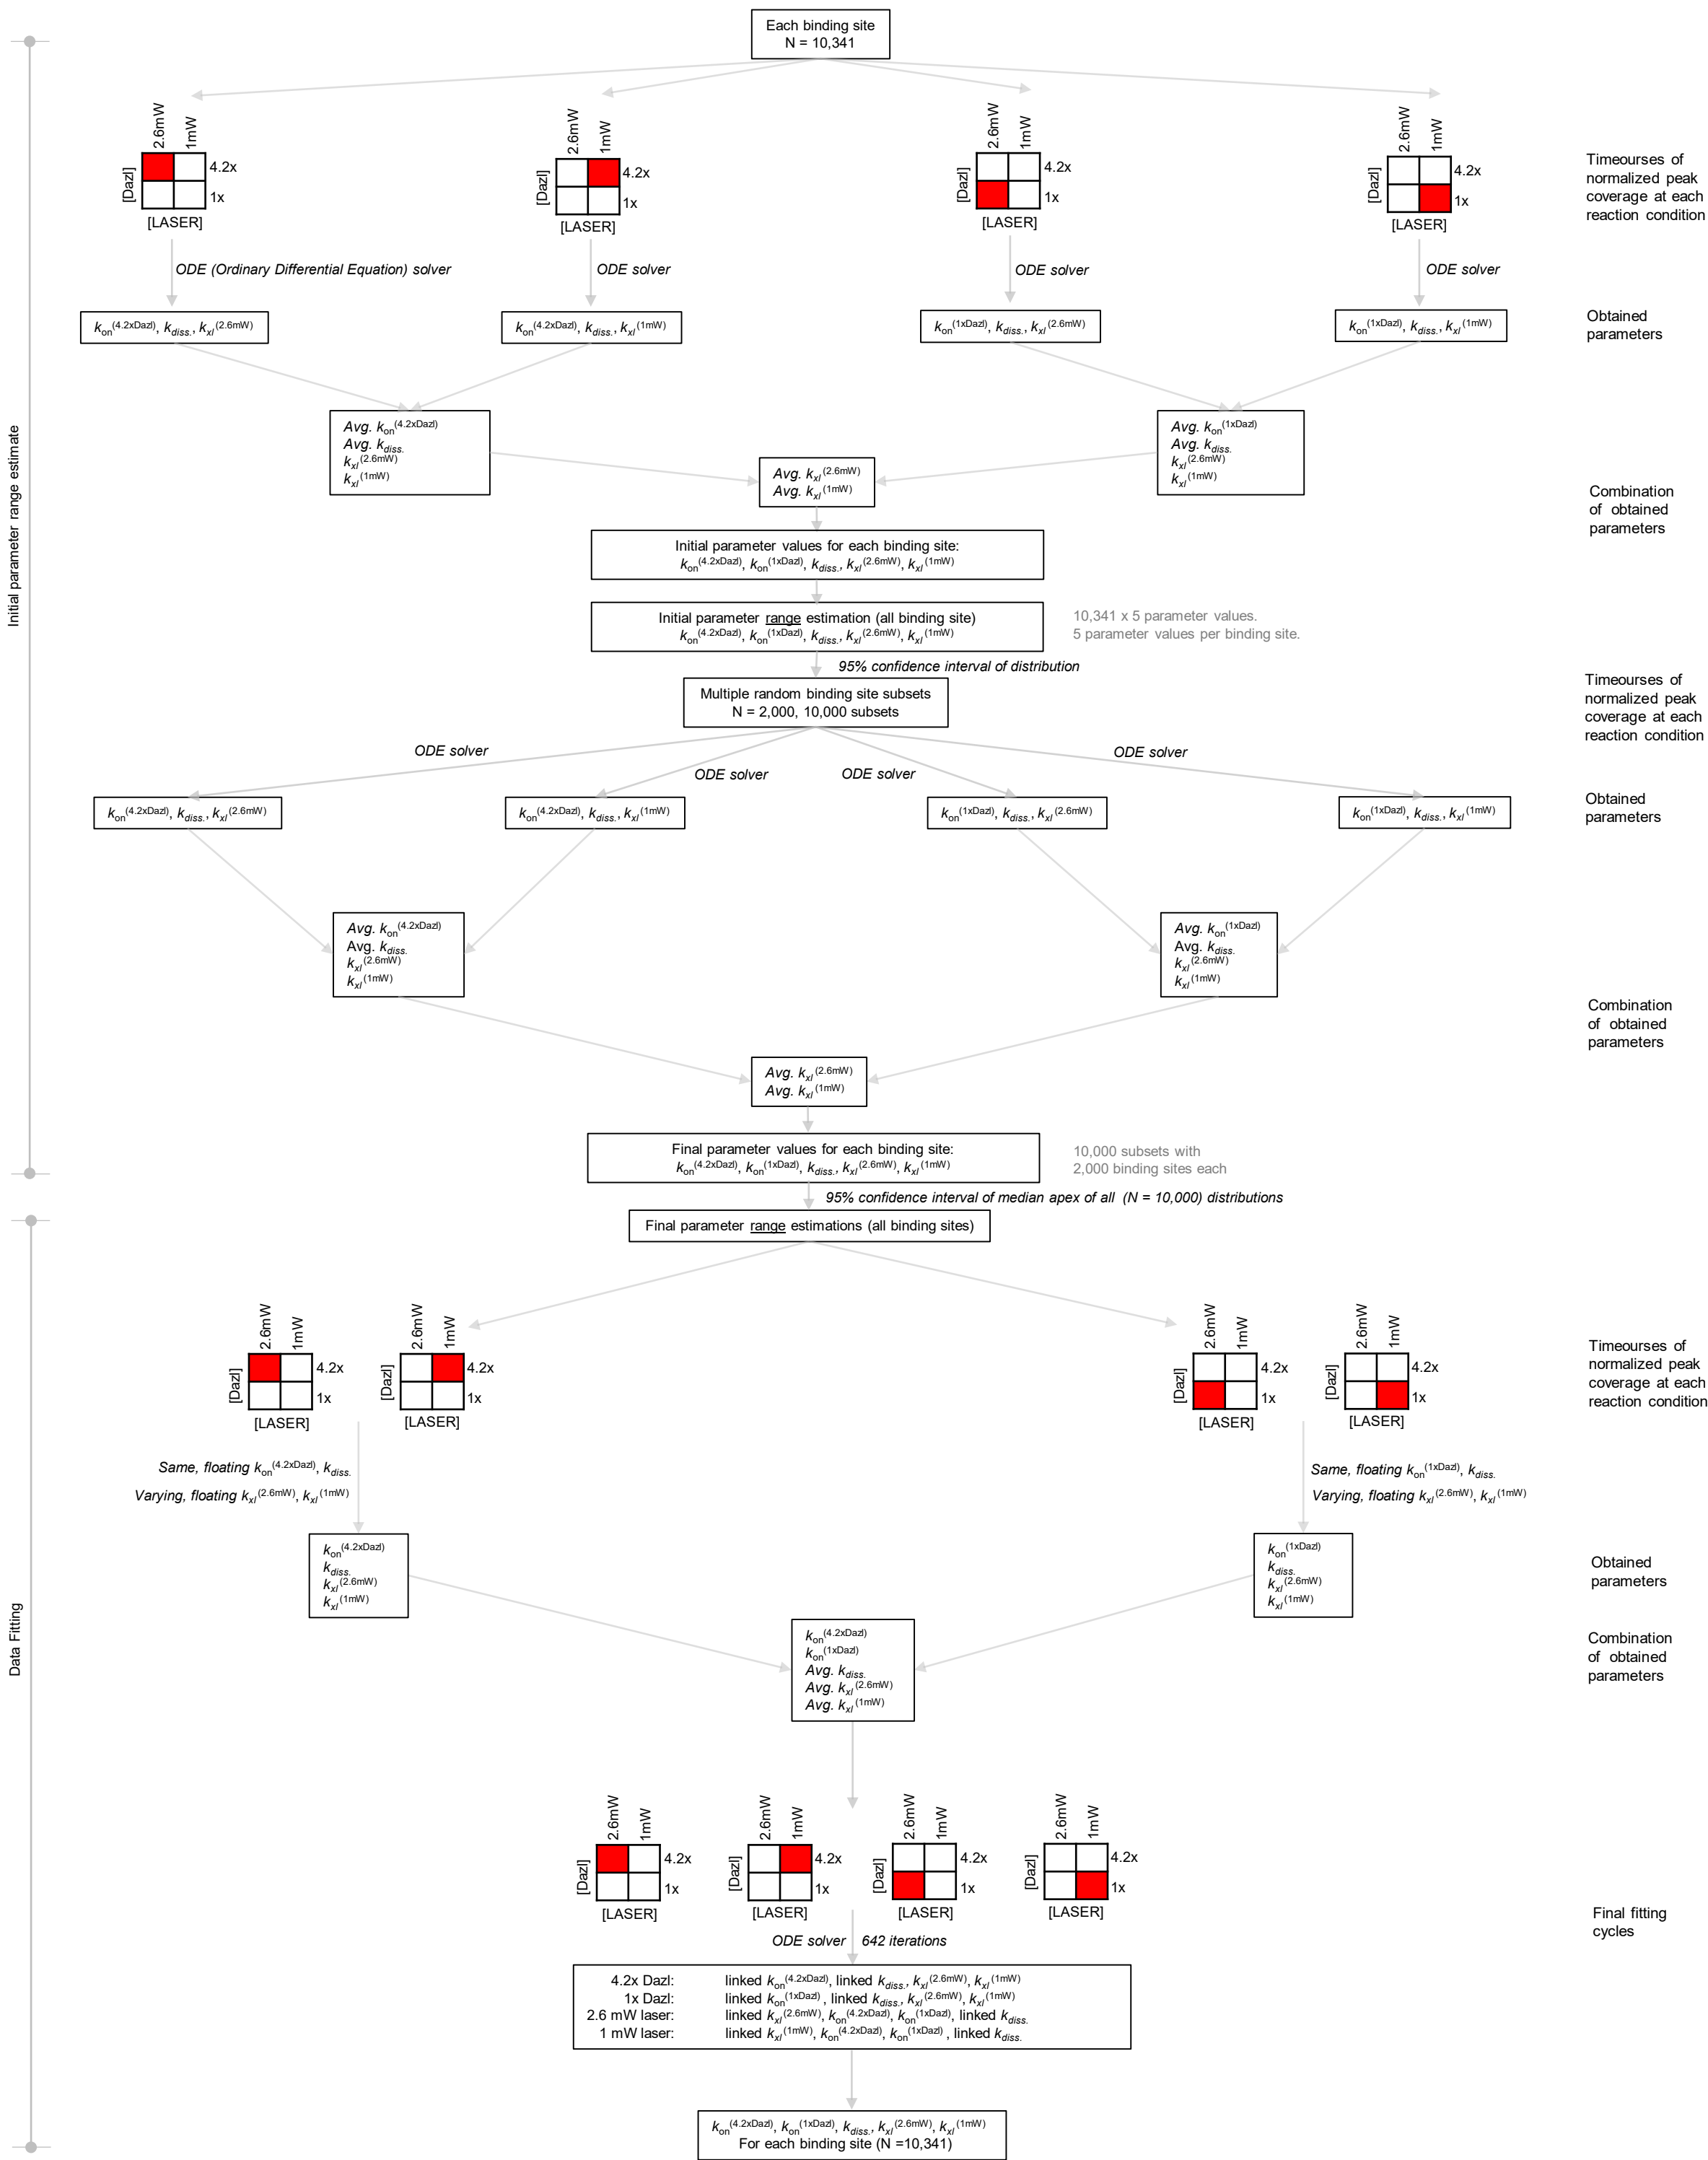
Each binding site
N = 10,341

Initial parameter range estimate

2.6mW 1mW
[Dazl] 4.2x 1x
[LASER]

2.6mW 1mW
[Dazl] 4.2x 1x
[LASER]

2.6mW 1mW
[Dazl] 4.2x 1x
[LASER]

2.6mW 1mW
[Dazl] 4.2x 1x
[LASER]

Timeourses of normalized peak coverage at each reaction condition

ODE (Ordinary Differential Equation) solver
ODE solver
ODE solver
ODE solver

$k_{on}^{(4.2xDazl)}$, $k_{diss.}$, $k_{xl}^{(2.6mW)}$
$k_{on}^{(4.2xDazl)}$, $k_{diss.}$, $k_{xl}^{(1mW)}$
$k_{on}^{(1xDazl)}$, $k_{diss.}$, $k_{xl}^{(2.6mW)}$
$k_{on}^{(1xDazl)}$, $k_{diss.}$, $k_{xl}^{(1mW)}$

Obtained parameters

Avg. $k_{on}^{(4.2xDazl)}$
Avg. $k_{diss.}$
$k_{xl}^{(2.6mW)}$
$k_{xl}^{(1mW)}$

Avg. $k_{on}^{(1xDazl)}$
Avg. $k_{diss.}$
$k_{xl}^{(2.6mW)}$
$k_{xl}^{(1mW)}$

Avg. $k_{xl}^{(2.6mW)}$
Avg. $k_{xl}^{(1mW)}$

Combination of obtained parameters

Initial parameter values for each binding site:
$k_{on}^{(4.2xDazl)}$, $k_{on}^{(1xDazl)}$, $k_{diss.}$, $k_{xl}^{(2.6mW)}$, $k_{xl}^{(1mW)}$

Initial parameter range estimation (all binding site)
$k_{on}^{(4.2xDazl)}$, $k_{on}^{(1xDazl)}$, $k_{diss.}$, $k_{xl}^{(2.6mW)}$, $k_{xl}^{(1mW)}$

10,341 x 5 parameter values.
5 parameter values per binding site.

95% confidence interval of distribution

Multiple random binding site subsets
N = 2,000, 10,000 subsets

Timeourses of normalized peak coverage at each reaction condition

ODE solver
ODE solver
ODE solver
ODE solver

$k_{on}^{(4.2xDazl)}$, $k_{diss.}$, $k_{xl}^{(2.6mW)}$
$k_{on}^{(4.2xDazl)}$, $k_{diss.}$, $k_{xl}^{(1mW)}$
$k_{on}^{(1xDazl)}$, $k_{diss.}$, $k_{xl}^{(2.6mW)}$
$k_{on}^{(1xDazl)}$, $k_{diss.}$, $k_{xl}^{(1mW)}$

Obtained parameters

Avg. $k_{on}^{(4.2xDazl)}$
Avg. $k_{diss.}$
$k_{xl}^{(2.6mW)}$
$k_{xl}^{(1mW)}$

Avg. $k_{on}^{(1xDazl)}$
Avg. $k_{diss.}$
$k_{xl}^{(2.6mW)}$
$k_{xl}^{(1mW)}$

Combination of obtained parameters

Avg. $k_{xl}^{(2.6mW)}$
Avg. $k_{xl}^{(1mW)}$

Final parameter values for each binding site:
$k_{on}^{(4.2xDazl)}$, $k_{on}^{(1xDazl)}$, $k_{diss.}$, $k_{xl}^{(2.6mW)}$, $k_{xl}^{(1mW)}$

10,000 subsets with
2,000 binding sites each

95% confidence interval of median apex of all (N = 10,000) distributions

Final parameter range estimations (all binding sites)

Data Fitting

2.6mW 1mW
[Dazl] 4.2x 1x
[LASER]

2.6mW 1mW
[Dazl] 4.2x 1x
[LASER]

2.6mW 1mW
[Dazl] 4.2x 1x
[LASER]

2.6mW 1mW
[Dazl] 4.2x 1x
[LASER]

Timeourses of normalized peak coverage at each reaction condition

Same, floating $k_{on}^{(4.2xDazl)}$, $k_{diss.}$
Varying, floating $k_{xl}^{(2.6mW)}$, $k_{xl}^{(1mW)}$

Same, floating $k_{on}^{(1xDazl)}$, $k_{diss.}$
Varying, floating $k_{xl}^{(2.6mW)}$, $k_{xl}^{(1mW)}$

$k_{on}^{(4.2xDazl)}$
$k_{diss.}$
$k_{xl}^{(2.6mW)}$
$k_{xl}^{(1mW)}$

$k_{on}^{(1xDazl)}$
$k_{diss.}$
$k_{xl}^{(2.6mW)}$
$k_{xl}^{(1mW)}$

Obtained parameters

$k_{on}^{(4.2xDazl)}$
$k_{on}^{(1xDazl)}$
Avg. $k_{diss.}$
Avg. $k_{xl}^{(2.6mW)}$
Avg. $k_{xl}^{(1mW)}$

Combination of obtained parameters

2.6mW 1mW
[Dazl] 4.2x 1x
[LASER]

2.6mW 1mW
[Dazl] 4.2x 1x
[LASER]

2.6mW 1mW
[Dazl] 4.2x 1x
[LASER]

2.6mW 1mW
[Dazl] 4.2x 1x
[LASER]

Final fitting cycles

ODE solver 642 iterations

4.2x Dazl: linked $k_{on}^{(4.2xDazl)}$, linked $k_{diss.}$, $k_{xl}^{(2.6mW)}$, $k_{xl}^{(1mW)}$
1x Dazl: linked $k_{on}^{(1xDazl)}$, linked $k_{diss.}$, $k_{xl}^{(2.6mW)}$, $k_{xl}^{(1mW)}$
2.6 mW laser: linked $k_{xl}^{(2.6mW)}$, $k_{on}^{(4.2xDazl)}$, $k_{on}^{(1xDazl)}$, linked $k_{diss.}$
1 mW laser: linked $k_{xl}^{(1mW)}$, $k_{on}^{(4.2xDazl)}$, $k_{on}^{(1xDazl)}$, linked $k_{diss.}$

$k_{on}^{(4.2xDazl)}$, $k_{on}^{(1xDazl)}$, $k_{diss.}$, $k_{xl}^{(2.6mW)}$, $k_{xl}^{(1mW)}$
For each binding site (N =10,341)